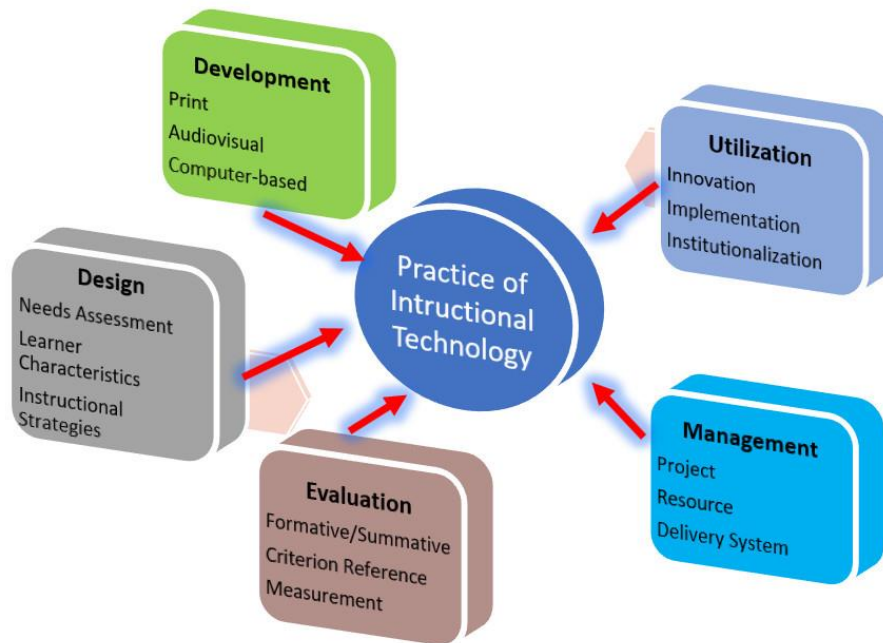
Development
Print
Audiovisual
Computer-based

Utilization
Innovation
Implementation
Institutionalization

Practice of Intructional Technology

Design
Needs Assessment
Learner Characteristics
Instructional Strategies

Management
Project
Resource
Delivery System

Evaluation
Formative/Summative
Criterion Reference
Measurement